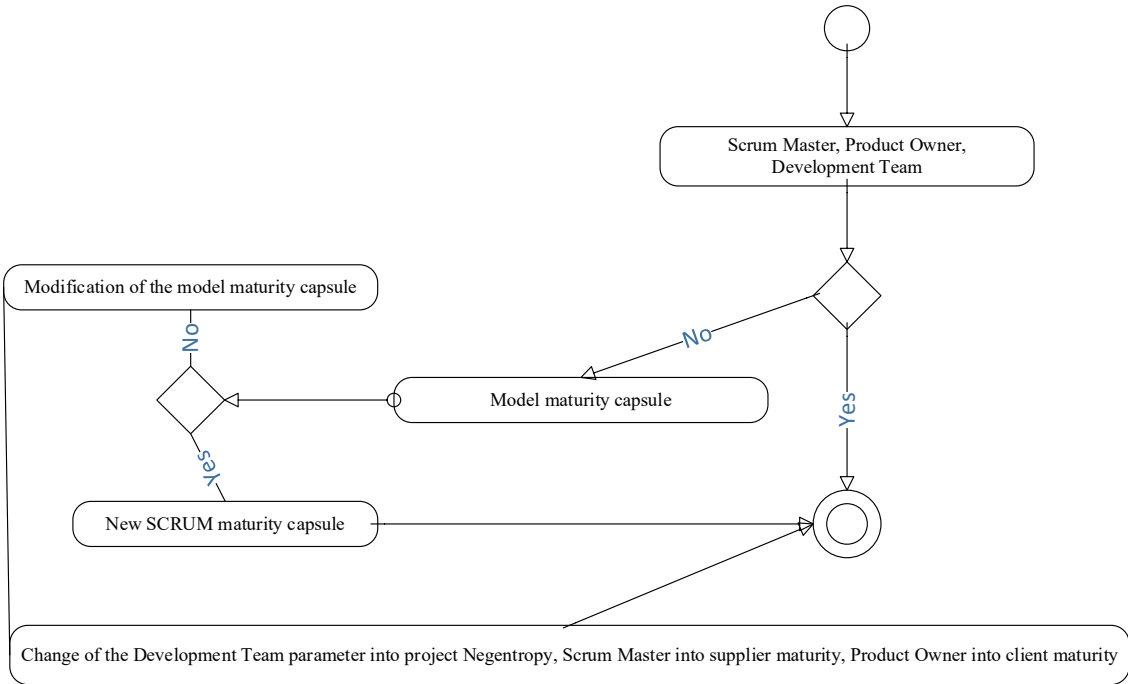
Scrum Master, Product Owner, Development Team

Modification of the model maturity capsule

No

No

Model maturity capsule

Yes

Yes

New SCRUM maturity capsule

Change of the Development Team parameter into project Negentropy, Scrum Master into supplier maturity, Product Owner into client maturity